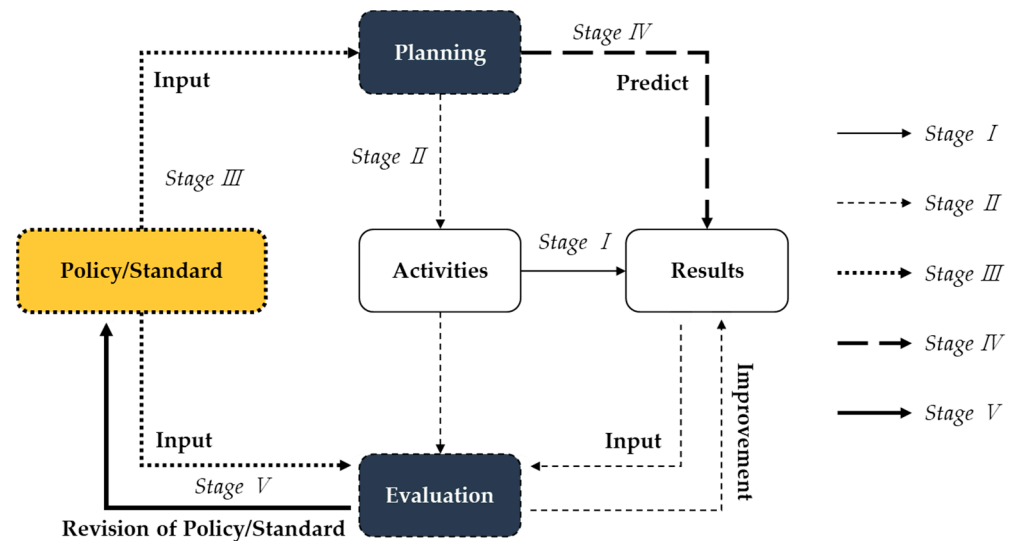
Planning

Stage Ⅳ

Input

Predict

Stage Ⅱ

Stage Ⅲ

Policy/Standard

Activities

Stage Ⅰ

Results

Improvement

Input

Input

Stage Ⅴ

Evaluation

Revision of Policy/Standard

Stage Ⅰ

Stage Ⅱ

Stage Ⅲ

Stage Ⅳ

Stage Ⅴ